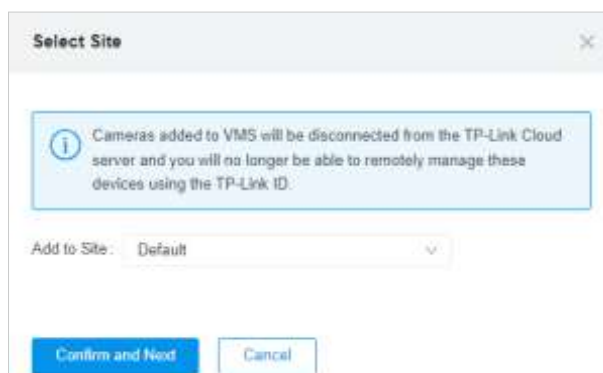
Select Site

Cameras added to VMS will be disconnected from the TP-Link Cloud server and you will no longer be able to remotely manage these devices using the TP-Link ID.

Add to Site: Default

Confirm and Next Cancel